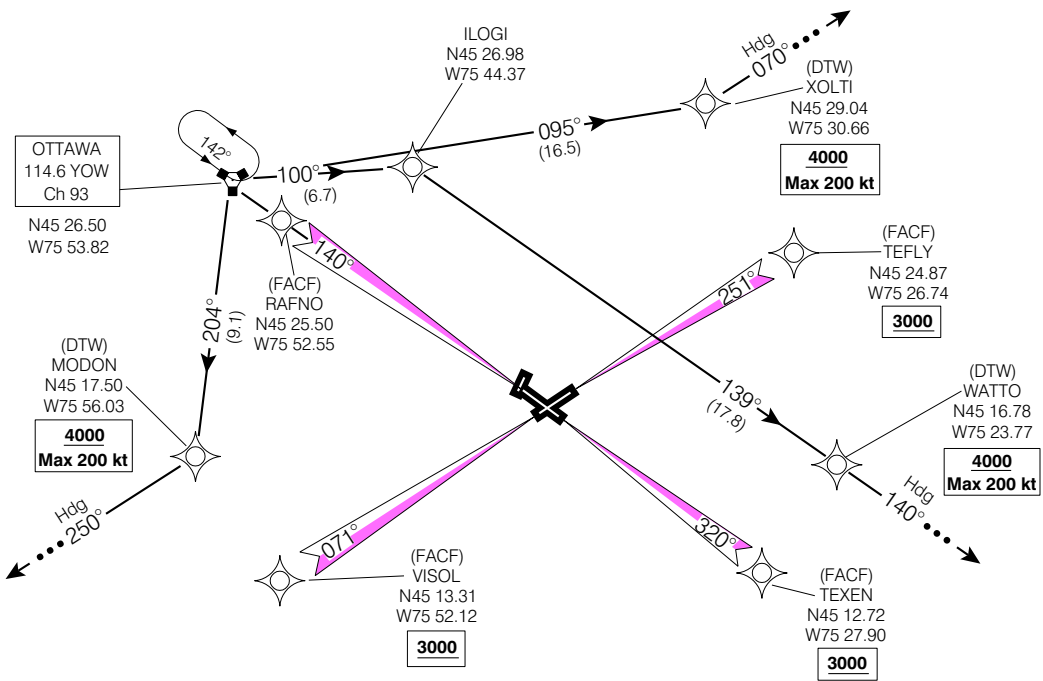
ILOGI
N45 26.98
W75 44.37

Hdg 070°

(DTW)
XOLTI
N45 29.04
W75 30.66

4000
Max 200 kt

OTTAWA
114.6 YOW
Ch 93

N45 26.50
W75 53.82

142°

100°
(6.7)

095°
(16.5)

140°

(FACF)
RAFNO
N45 25.50
W75 52.55

(FACF)
TEFLY
N45 24.87
W75 26.74

3000

251°

204°
(9.1)

(DTW)
MODON
N45 17.50
W75 56.03

4000
Max 200 kt

139°
(17.8)

(DTW)
WATTO
N45 16.78
W75 23.77

4000
Max 200 kt

Hdg 250°

Hdg 140°

071°

320°

(FACF)
VISOL
N45 13.31
W75 52.12

3000

(FACF)
TEXEN
N45 12.72
W75 27.90

3000